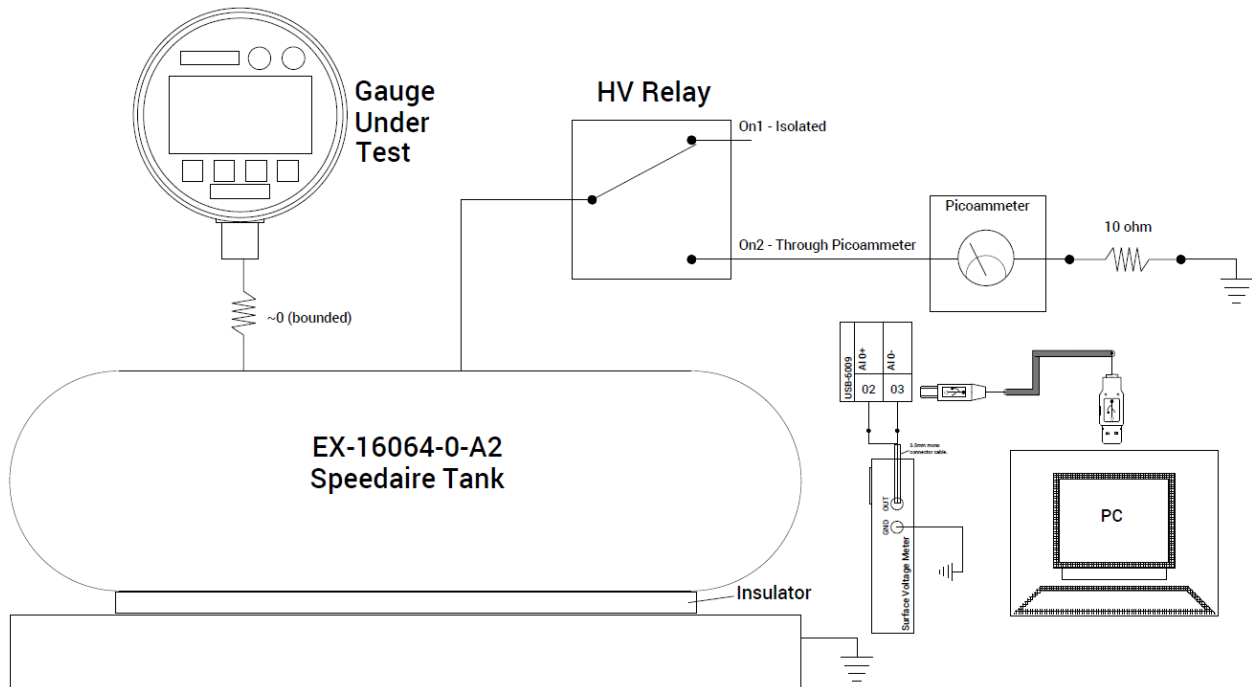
Gauge Under Test

HV Relay

On1 - Isolated

On2 - Through Picoammeter

Picoammeter

10 ohm

~0 (bounded)

USB-6009

AI 0+

AI 0-

02

03

EX-16064-0-A2
Speedaire Tank

3.5mm mono connector cable.

OUT

GND

Surface Voltage Meter

PC

Insulator